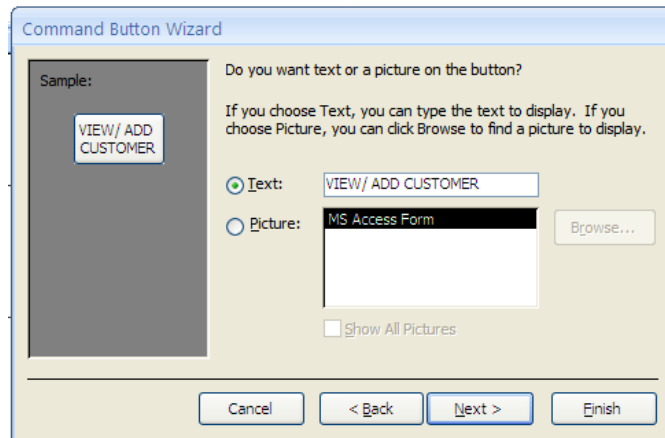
Command Button Wizard

Sample:

VIEW/ ADD CUSTOMER

Do you want text or a picture on the button?

If you choose Text, you can type the text to display. If you choose Picture, you can click Browse to find a picture to display.

Text: VIEW/ ADD CUSTOMER

Picture: MS Access Form

Browse...

Show All Pictures

Cancel

< Back

Next >

Finish